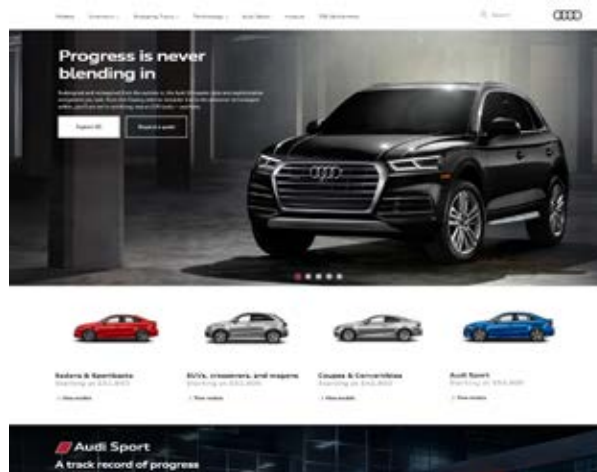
Models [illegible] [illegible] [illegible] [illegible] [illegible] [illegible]

Progress is never blending in

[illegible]

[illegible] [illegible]

Sedans & Sportbacks
Starting at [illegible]
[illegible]

SUVs, crossovers, and wagons
Starting at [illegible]
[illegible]

Coupes & Convertibles
Starting at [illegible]
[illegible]

Audi Sport
Starting at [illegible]
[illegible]

Audi Sport
A track record of progress